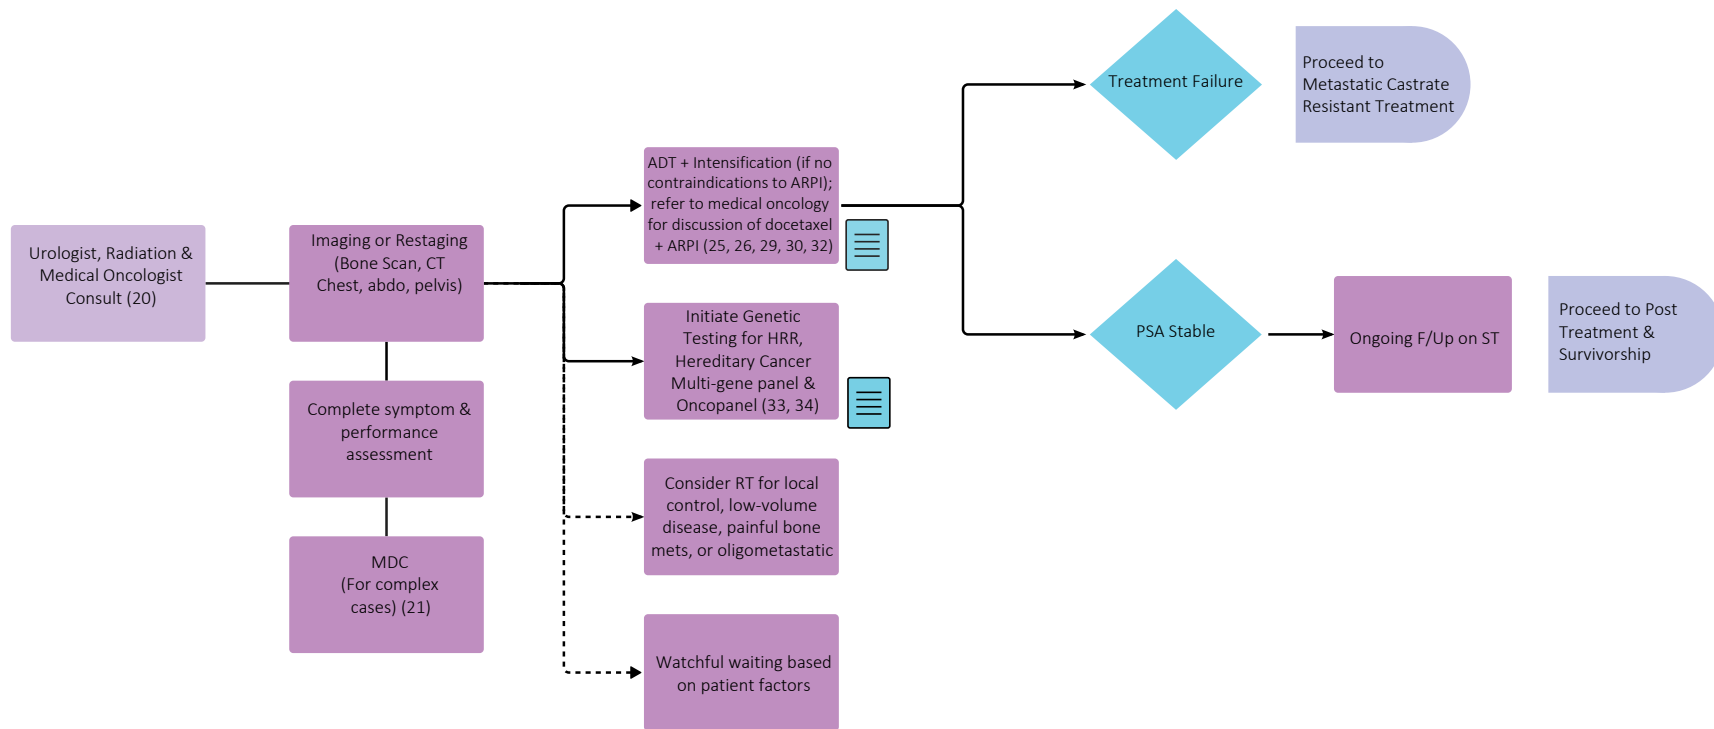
Urologist, Radiation & Medical Oncologist Consult (20)

Imaging or Restaging (Bone Scan, CT Chest, abdo, pelvis)

Complete symptom & performance assessment

MDC (For complex cases) (21)

ADT + Intensification (if no contraindications to ARPI); refer to medical oncology for discussion of docetaxel + ARPI (25, 26, 29, 30, 32)

Initiate Genetic Testing for HRR, Hereditary Cancer Multi-gene panel & Oncopanel (33, 34)

Consider RT for local control, low-volume disease, painful bone mets, or oligometastatic

Watchful waiting based on patient factors

Treatment Failure

Proceed to Metastatic Castrate Resistant Treatment

PSA Stable

Ongoing F/Up on ST

Proceed to Post Treatment & Survivorship